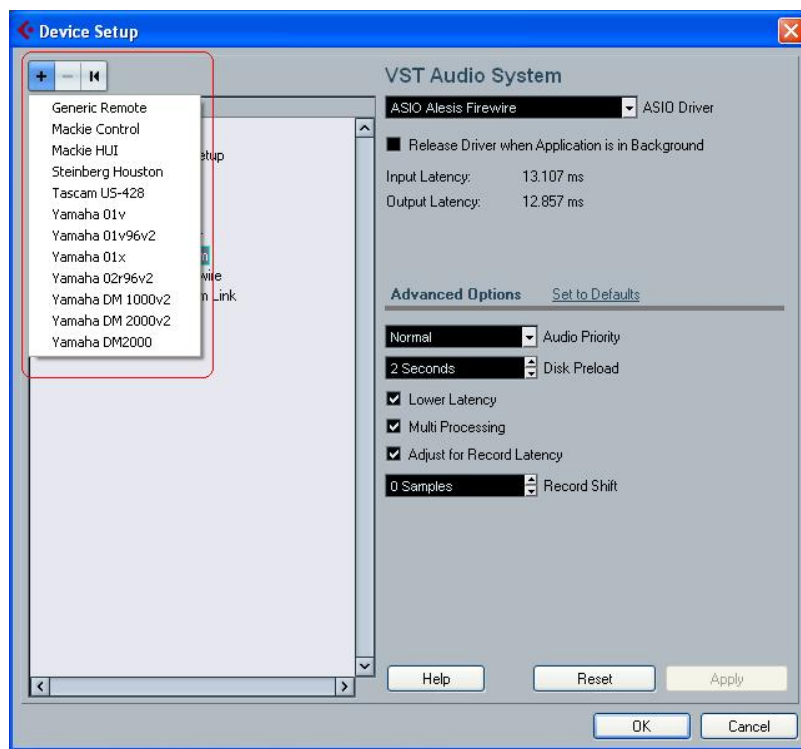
Device Setup

+ − ⏮

Generic Remote
Mackie Control
Mackie HUI
Steinberg Houston
Tascam US-428
Yamaha 01v
Yamaha 01v96v2
Yamaha 01x
Yamaha 02r96v2
Yamaha DM 1000v2
Yamaha DM 2000v2
Yamaha DM2000

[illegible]etup
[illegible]m
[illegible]wire
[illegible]n Link

VST Audio System

ASIO Alesis Firewire ASIO Driver

Release Driver when Application is in Background

Input Latency: 13.107 ms
Output Latency: 12.857 ms

Advanced Options Set to Defaults

Normal Audio Priority
2 Seconds Disk Preload
Lower Latency
Multi Processing
Adjust for Record Latency
0 Samples Record Shift

Help Reset Apply

OK Cancel